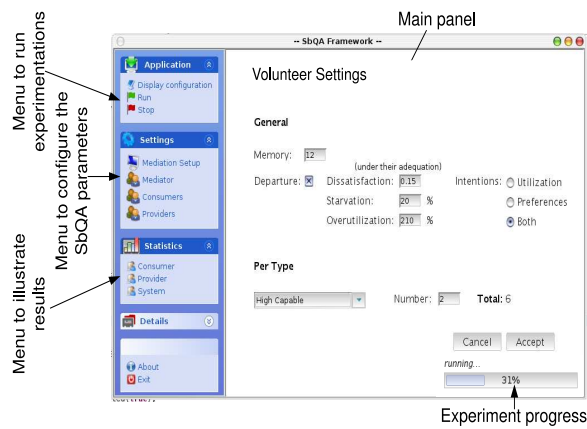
Menu to run experimentations

Menu to configure the SbQA parameters

Menu to illustrate results

Main panel

-- SbQA Framework --

Application
Display configuration
Run
Stop

Settings
Mediation Setup
Mediator
Consumers
Providers

Statistics
Consumer
Provider
System

Details

About
Exit

Volunteer Settings

General

Memory: 12

(under their adequation)

Departure: Dissatisfaction: 0.15

Starvation: 20 %

Overutilization: 210 %

Intentions: Utilization
Preferences
Both

Per Type

High Capable

Number: 2 Total: 6

Cancel Accept

running...

31%

Experiment progress